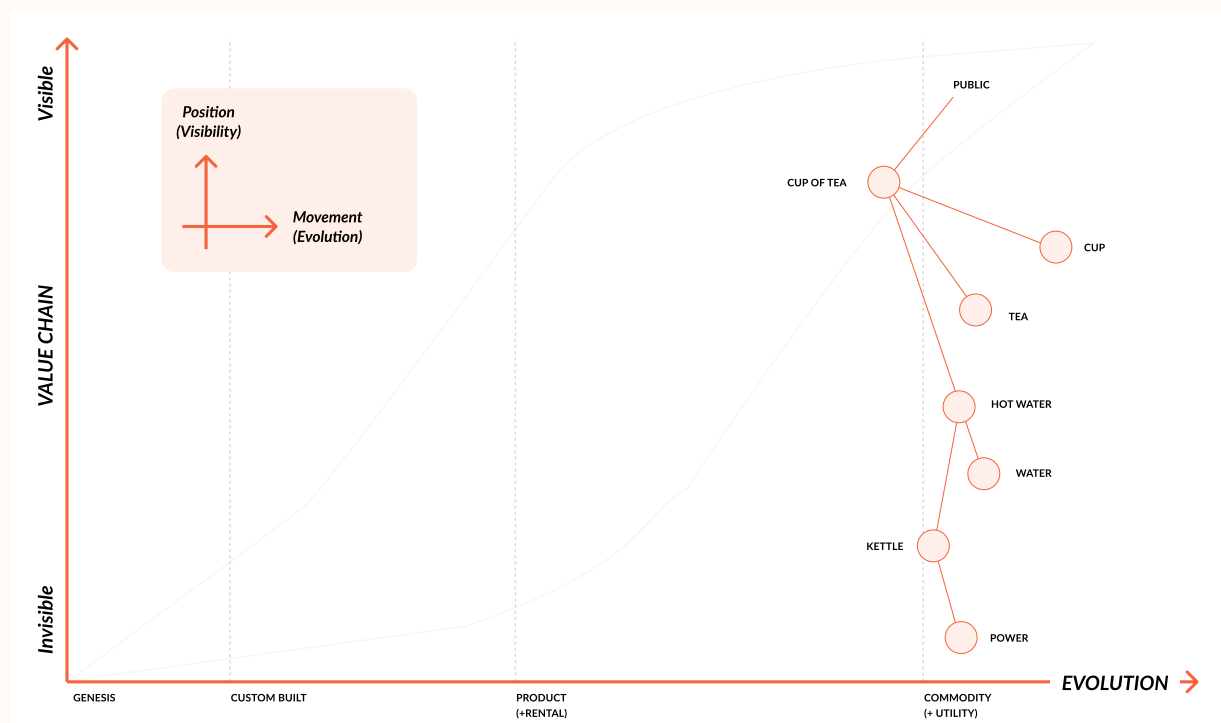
Visible

Position (Visibility)

Movement (Evolution)

VALUE CHAIN

Invisible

PUBLIC

CUP OF TEA

CUP

TEA

HOT WATER

WATER

KETTLE

POWER

GENESIS

CUSTOM BUILT

PRODUCT (+RENTAL)

COMMODITY (+ UTILITY)

EVOLUTION